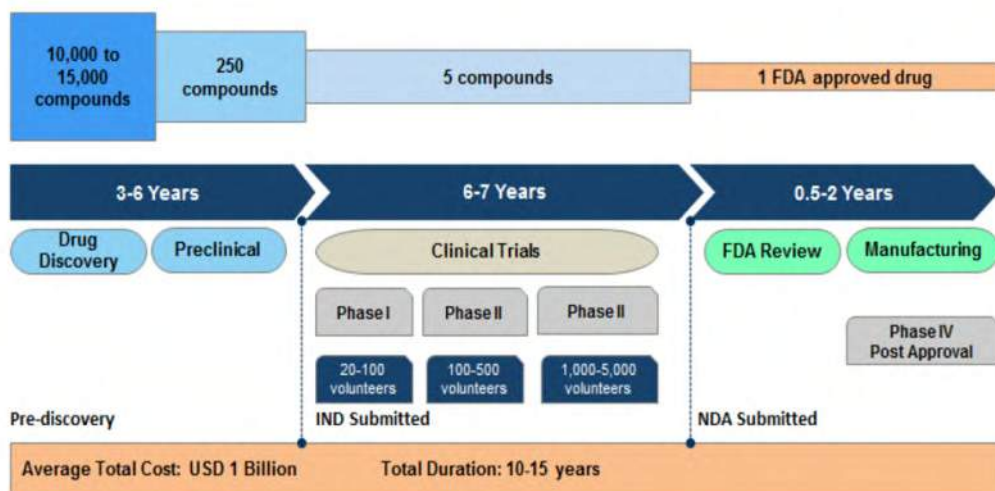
10,000 to 15,000 compounds

250 compounds

5 compounds

1 FDA approved drug

3-6 Years

6-7 Years

0.5-2 Years

Drug Discovery

Preclinical

Clinical Trials

FDA Review

Manufacturing

Phase I

Phase II

Phase II

Phase IV Post Approval

20-100 volunteers

100-500 volunteers

1,000-5,000 volunteers

Pre-discovery

IND Submitted

NDA Submitted

Average Total Cost: USD 1 Billion

Total Duration: 10-15 years